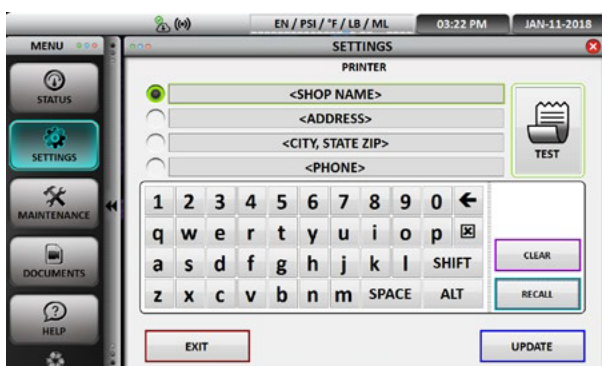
EN / PSI / °F / LB / ML
03:22 PM
JAN-11-2018
MENU
SETTINGS
PRINTER
STATUS
SETTINGS
MAINTENANCE
DOCUMENTS
HELP
<SHOP NAME>
<ADDRESS>
<CITY, STATE ZIP>
<PHONE>
TEST

| 1 | 2 | 3 | 4 | 5 | 6 | 7 | 8 | 9 | 0 | ← |
|---|---|---|---|---|---|---|---|---|---|---|
| q | w | e | r | t | y | u | i | o | p | ⊠ |
| a | s | d | f | g | h | j | k | l | SHIFT | |
| z | x | c | v | b | n | m | SPACE | | ALT | |

CLEAR
RECALL
EXIT
UPDATE